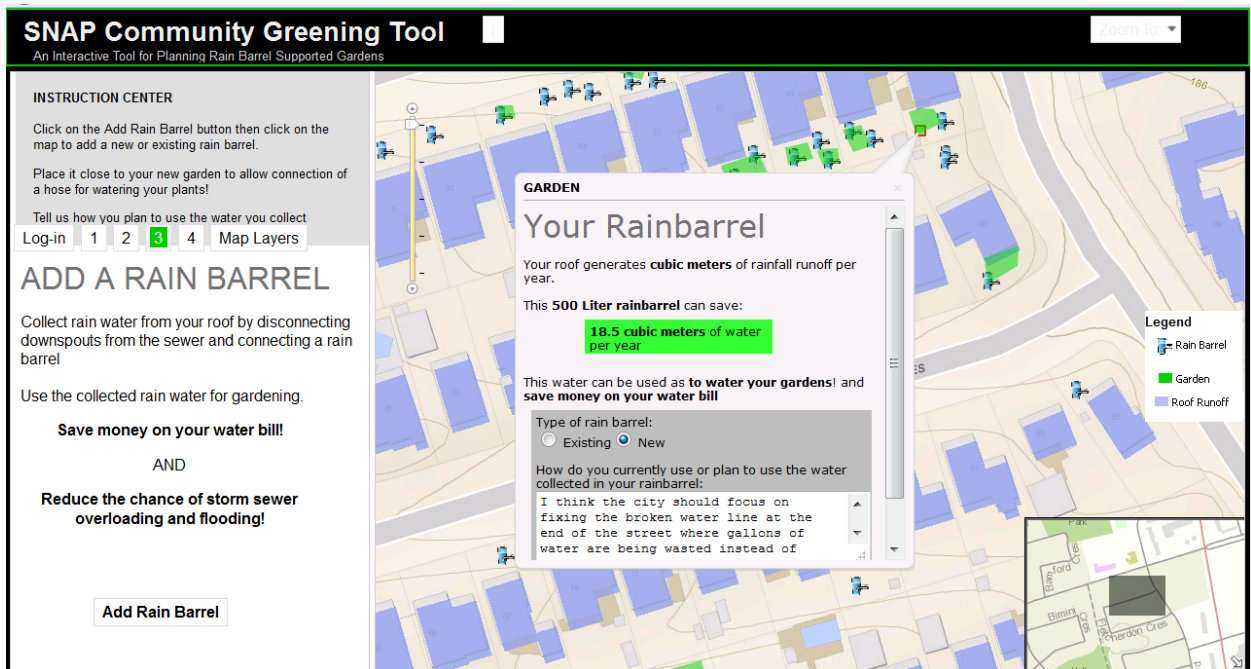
SNAP Community Greening Tool
An Interactive Tool for Planning Rain Barrel Supported Gardens

Zoom To

INSTRUCTION CENTER

Click on the Add Rain Barrel button then click on the map to add a new or existing rain barrel.

Place it close to your new garden to allow connection of a hose for watering your plants!

Tell us how you plan to use the water you collect

Log-in 1 2 3 4 Map Layers

ADD A RAIN BARREL

Collect rain water from your roof by disconnecting downspouts from the sewer and connecting a rain barrel

Use the collected rain water for gardening.

Save money on your water bill!

AND

Reduce the chance of storm sewer overloading and flooding!

Add Rain Barrel

GARDEN

Your Rainbarrel

Your roof generates cubic meters of rainfall runoff per year.

This 500 Liter rainbarrel can save:

18.5 cubic meters of water per year

This water can be used as to water your gardens! and save money on your water bill

Type of rain barrel:
Existing New

How do you currently use or plan to use the water collected in your rainbarrel:

I think the city should focus on fixing the broken water line at the end of the street where gallons of water are being wasted instead of

186

Legend
Rain Barrel
Garden
Roof Runoff

Park
ford
Bimini
Cheddon Cres